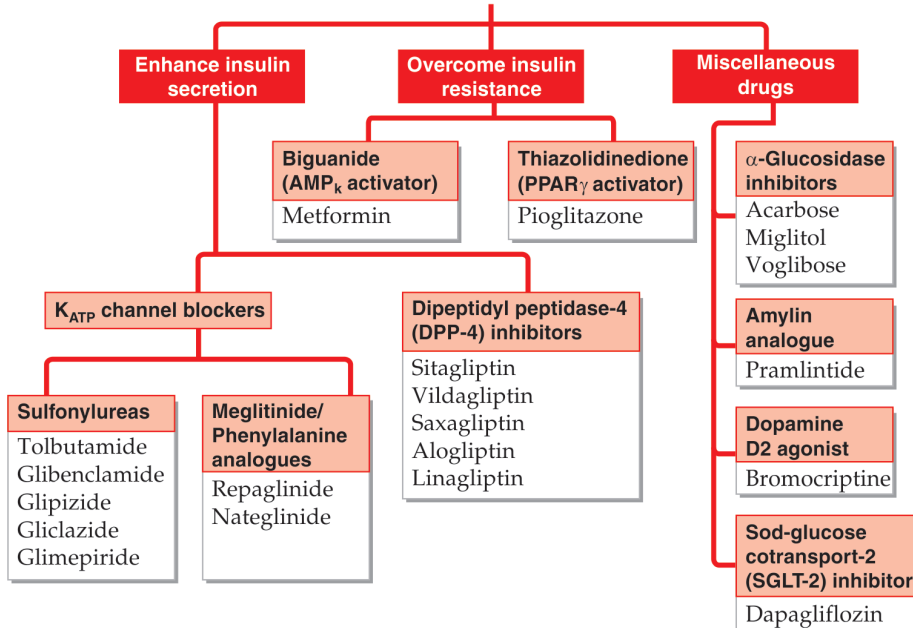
Enhance insulin secretion

Overcome insulin resistance

Miscellaneous drugs

Biguanide ($AMP_k$ activator)
Metformin

Thiazolidinedione (PPAR$\gamma$ activator)
Pioglitazone

$\alpha$-Glucosidase inhibitors
Acarbose
Miglitol
Voglibose

$K_{ATP}$ channel blockers

Dipeptidyl peptidase-4 (DPP-4) inhibitors
Sitagliptin
Vildagliptin
Saxagliptin
Alogliptin
Linagliptin

Amylin analogue
Pramlintide

Sulfonylureas
Tolbutamide
Glibenclamide
Glipizide
Gliclazide
Glimepiride

Meglitinide/ Phenylalanine analogues
Repaglinide
Nateglinide

Dopamine D2 agonist
Bromocriptine

Sod-glucose cotransport-2 (SGLT-2) inhibitor
Dapagliflozin